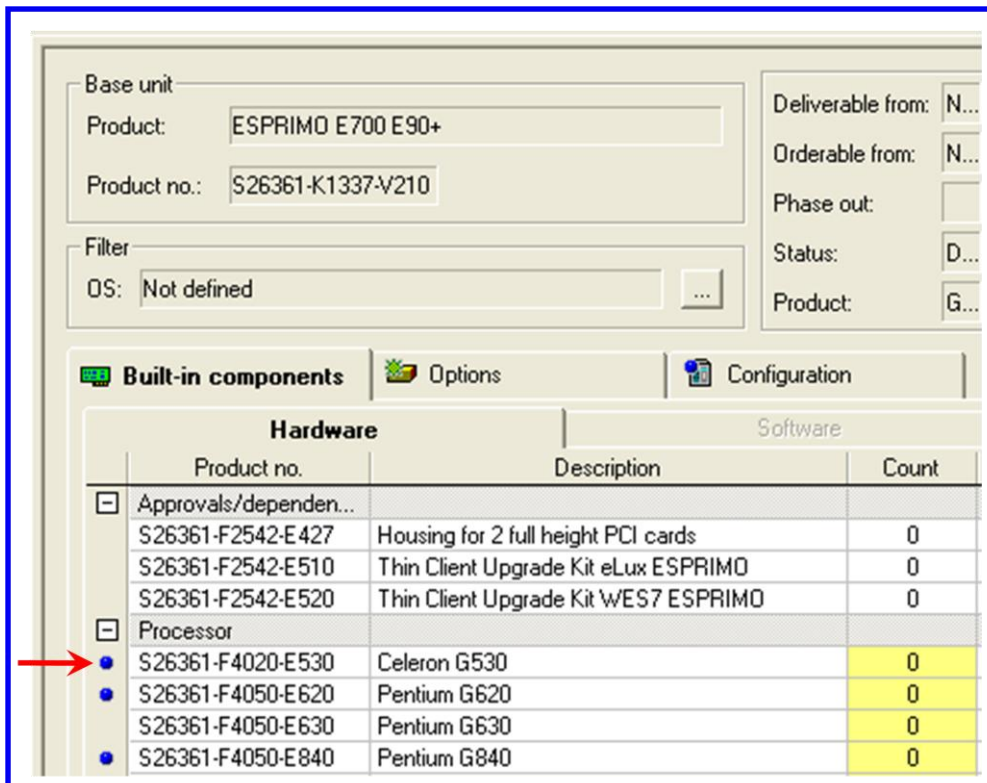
Base unit

Product: ESPRIMO E700 E90+

Product no.: S26361-K1337-V210

Filter

OS: Not defined ...

Deliverable from: N...

Orderable from: N...

Phase out:

Status: D...

Product: G...

Built-in components | Options | Configuration

Hardware | Software

| | Product no. | Description | Count |
|---|---|---|---|
| ⊟ | Approvals/dependen... | | |
| | S26361-F2542-E427 | Housing for 2 full height PCI cards | 0 |
| | S26361-F2542-E510 | Thin Client Upgrade Kit eLux ESPRIMO | 0 |
| | S26361-F2542-E520 | Thin Client Upgrade Kit WES7 ESPRIMO | 0 |
| ⊟ | Processor | | |
| ● | S26361-F4020-E530 | Celeron G530 | 0 |
| ● | S26361-F4050-E620 | Pentium G620 | 0 |
| | S26361-F4050-E630 | Pentium G630 | 0 |
| ● | S26361-F4050-E840 | Pentium G840 | 0 |